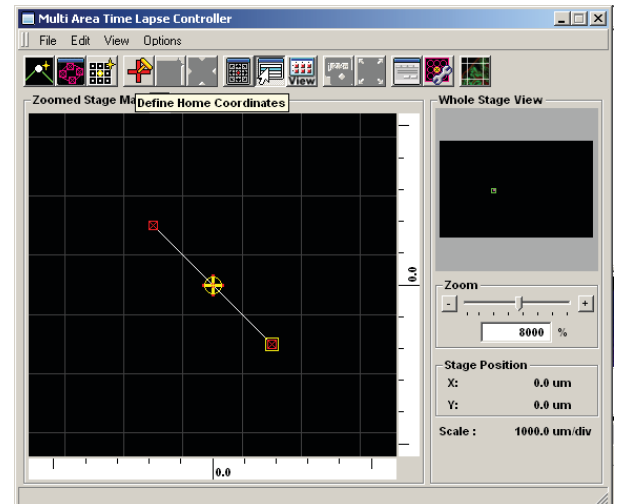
Multi Area Time Lapse Controller

File Edit View Options

View

Zoomed Stage Ma

Define Home Coordinates

Whole Stage View

0.0

0.0

Zoom

-

+

8000 %

Stage Position

X: 0.0 um

Y: 0.0 um

Scale : 1000.0 um/div